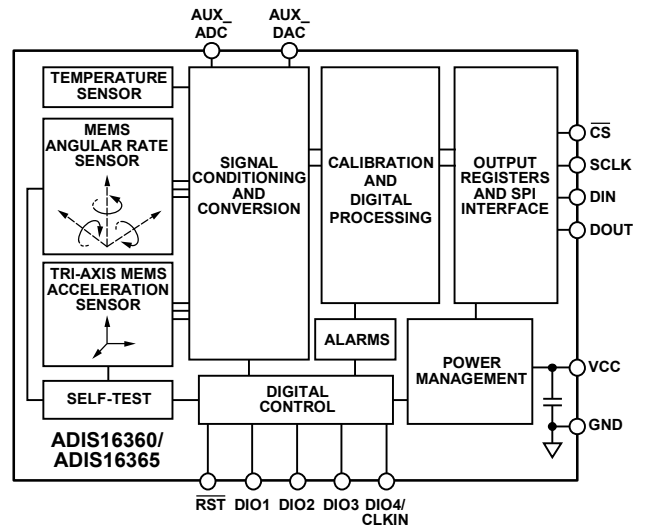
AUX_ ADC

AUX_ DAC

TEMPERATURE SENSOR

MEMS ANGULAR RATE SENSOR

TRI-AXIS MEMS ACCELERATION SENSOR

SIGNAL CONDITIONING AND CONVERSION

CALIBRATION AND DIGITAL PROCESSING

OUTPUT REGISTERS AND SPI INTERFACE

$\overline{CS}$

SCLK

DIN

DOUT

ALARMS

POWER MANAGEMENT

VCC

GND

SELF-TEST

DIGITAL CONTROL

ADIS16360/ ADIS16365

$\overline{RST}$

DIO1

DIO2

DIO3

DIO4/ CLKIN